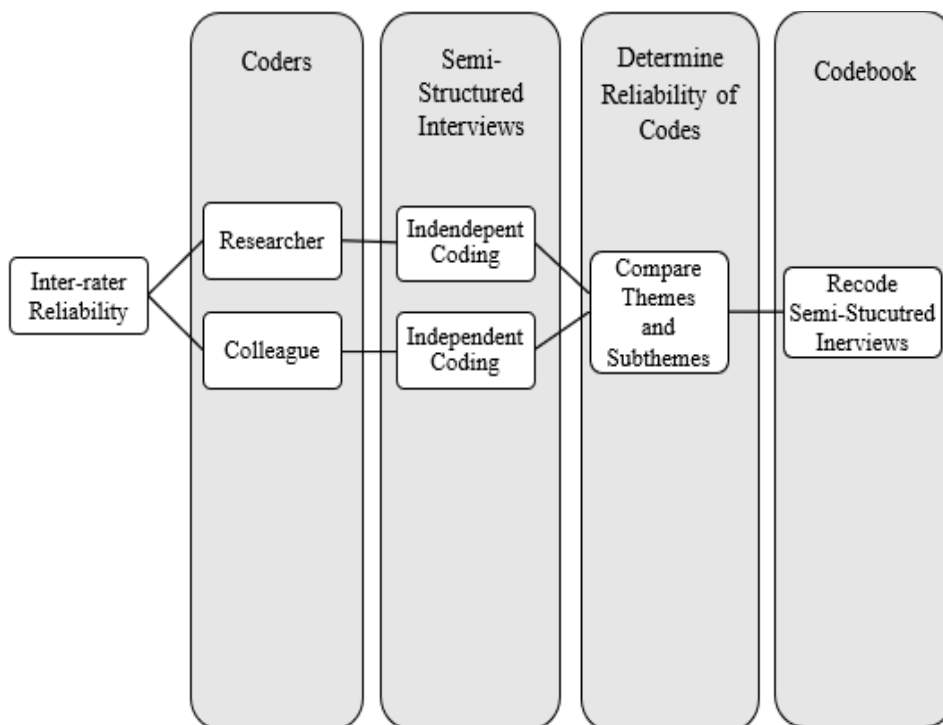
Coders

Semi-Structured Interviews

Determine Reliability of Codes

Codebook

Inter-rater Reliability

Researcher

Colleague

Indendepent Coding

Independent Coding

Compare Themes and Subthemes

Recode Semi-Stucutred Inerviews